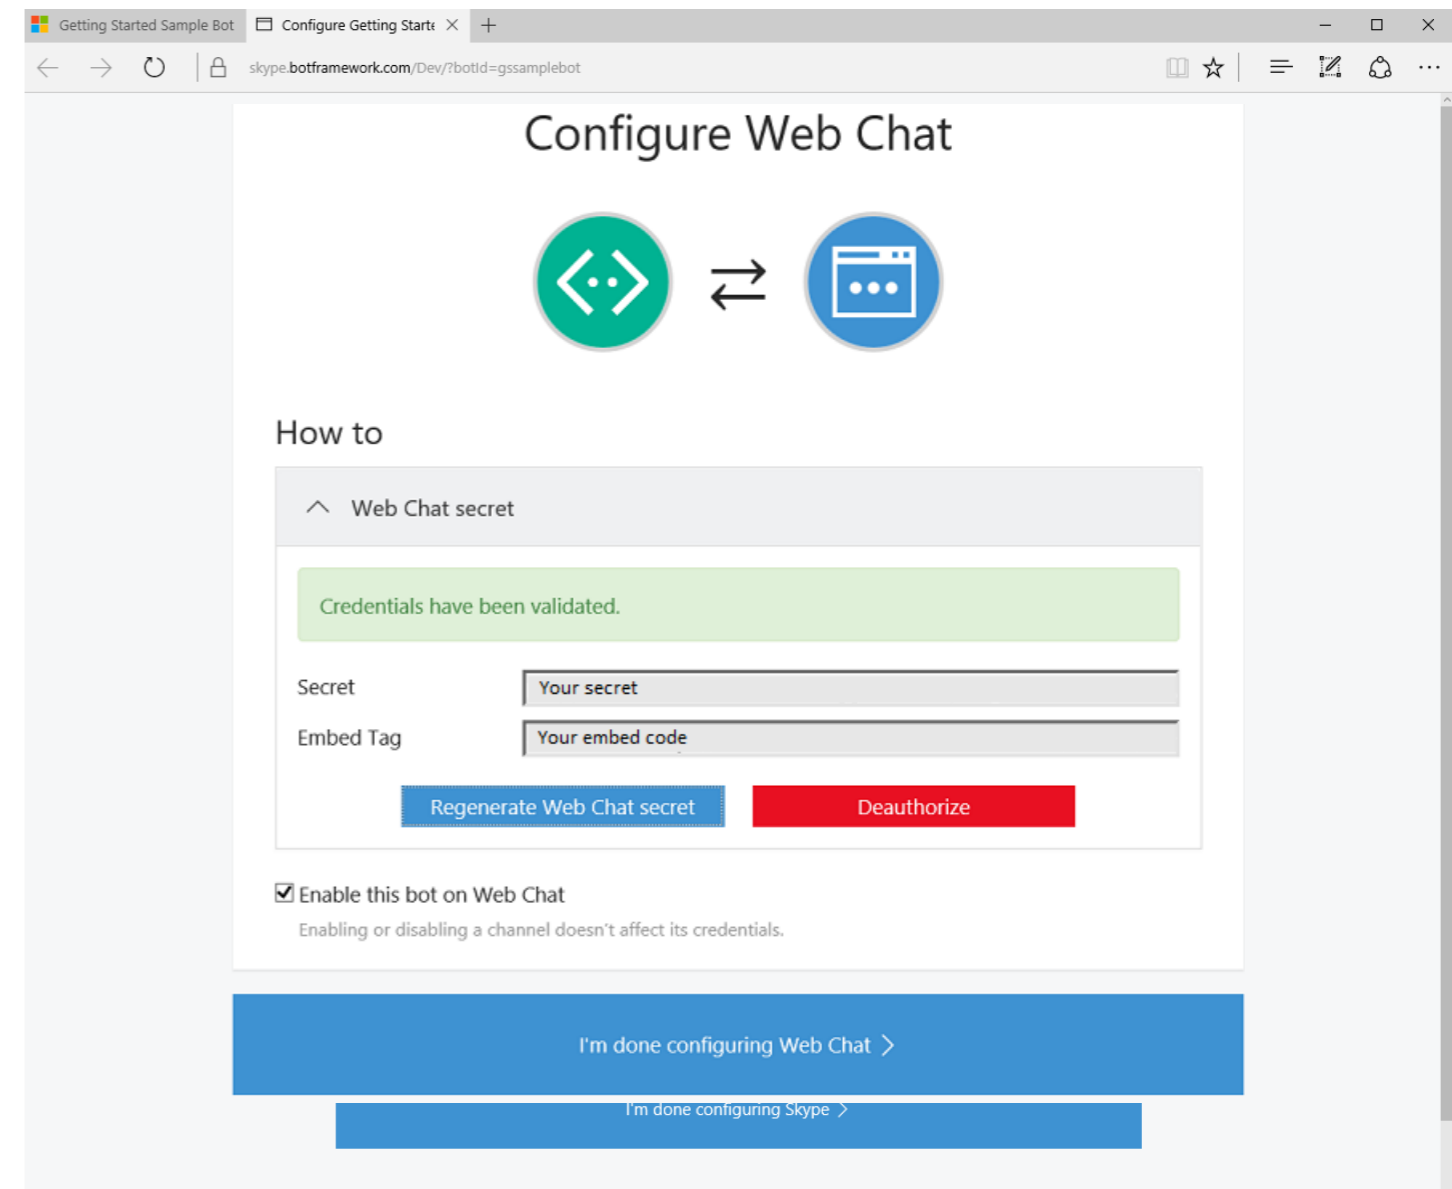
Getting Started Sample Bot

Configure Getting Starte

skype.botframework.com/Dev/?botId=gssamplebot

Configure Web Chat

How to

Web Chat secret

Credentials have been validated.

Secret

Your secret

Embed Tag

Your embed code

Regenerate Web Chat secret

Deauthorize

Enable this bot on Web Chat

Enabling or disabling a channel doesn't affect its credentials.

I'm done configuring Web Chat

I'm done configuring Skype